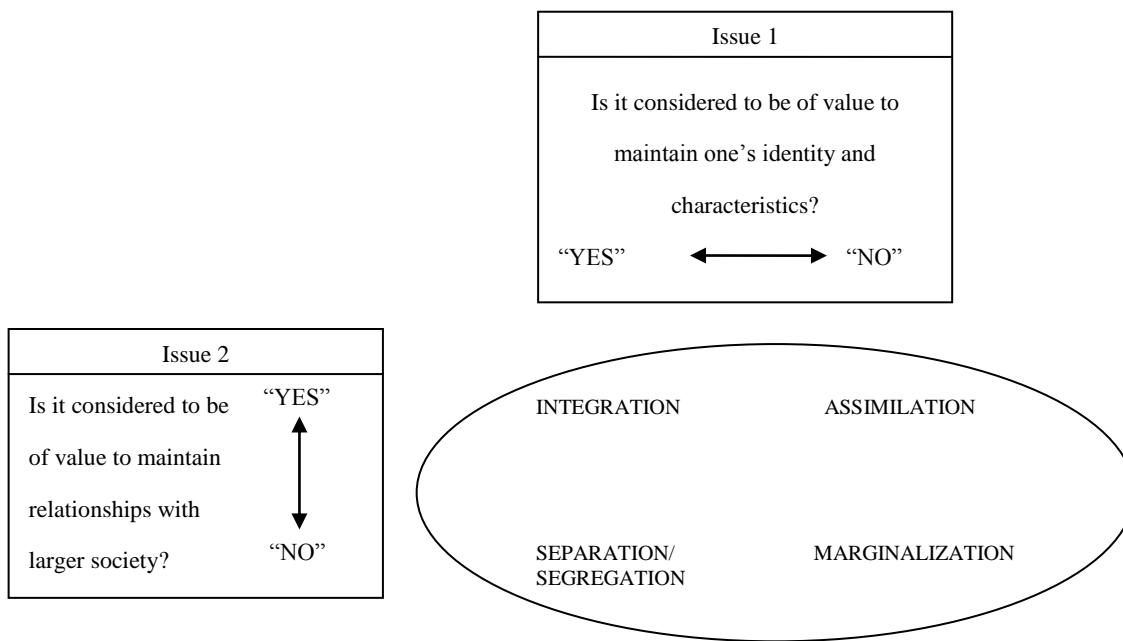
Issue 1

Is it considered to be of value to maintain one’s identity and characteristics?

“YES” “NO”

Issue 2

Is it considered to be of value to maintain relationships with larger society?

“YES”

“NO”

INTEGRATION

ASSIMILATION

SEPARATION/ SEGREGATION

MARGINALIZATION